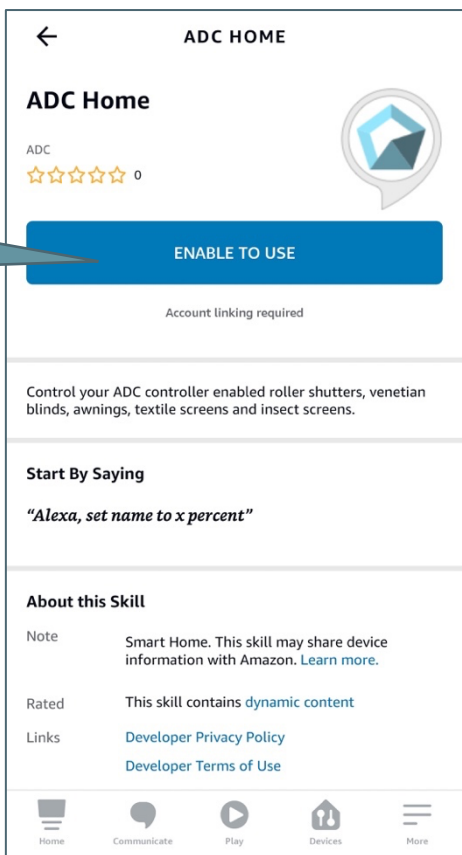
ADC HOME

ADC Home

ADC
☆☆☆☆☆ 0

ENABLE TO USE

Account linking required

Control your ADC controller enabled roller shutters, venetian blinds, awnings, textile screens and insect screens.

Start By Saying

"Alexa, set name to x percent"

About this Skill

Note Smart Home. This skill may share device information with Amazon. Learn more.

Rated This skill contains dynamic content

Links Developer Privacy Policy

Developer Terms of Use

Home Communicate Play Devices More